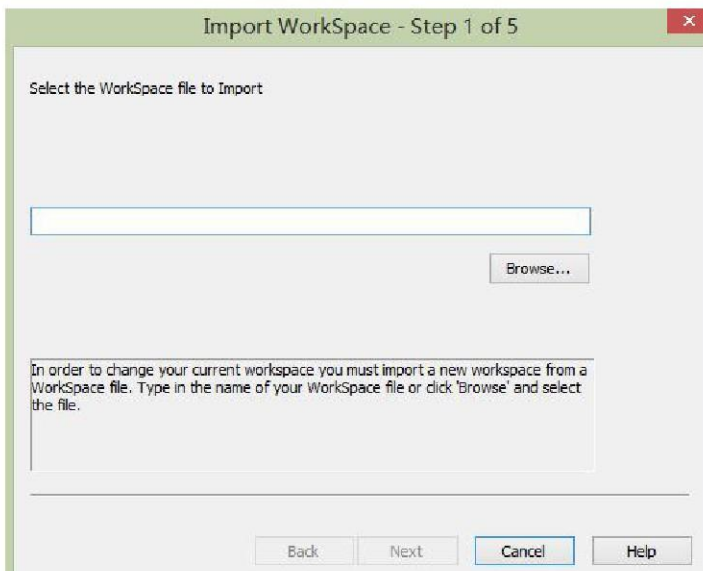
Import WorkSpace - Step 1 of 5

×

Select the WorkSpace file to Import

Browse...

In order to change your current workspace you must import a new workspace from a WorkSpace file. Type in the name of your WorkSpace file or click 'Browse' and select the file.

Back

Next

Cancel

Help